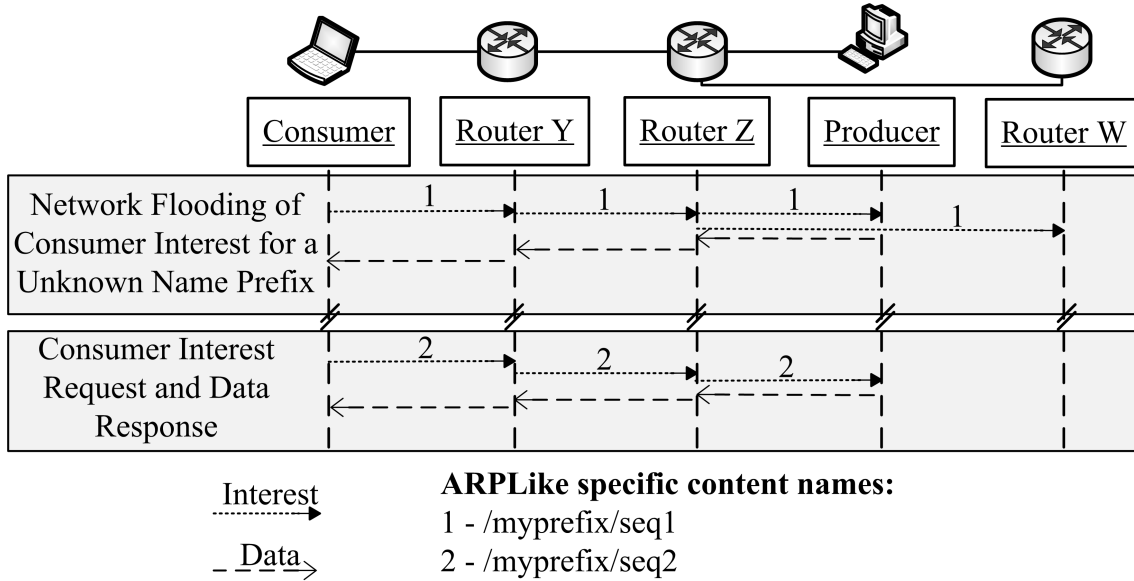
Consumer

Router Y

Router Z

Producer

Router W

Network Flooding of Consumer Interest for a Unknown Name Prefix

1

1

1

1

Consumer Interest Request and Data Response

2

2

2

Interest

Data

**ARPLike specific content names:**

1 - /myprefix/seq1

2 - /myprefix/seq2